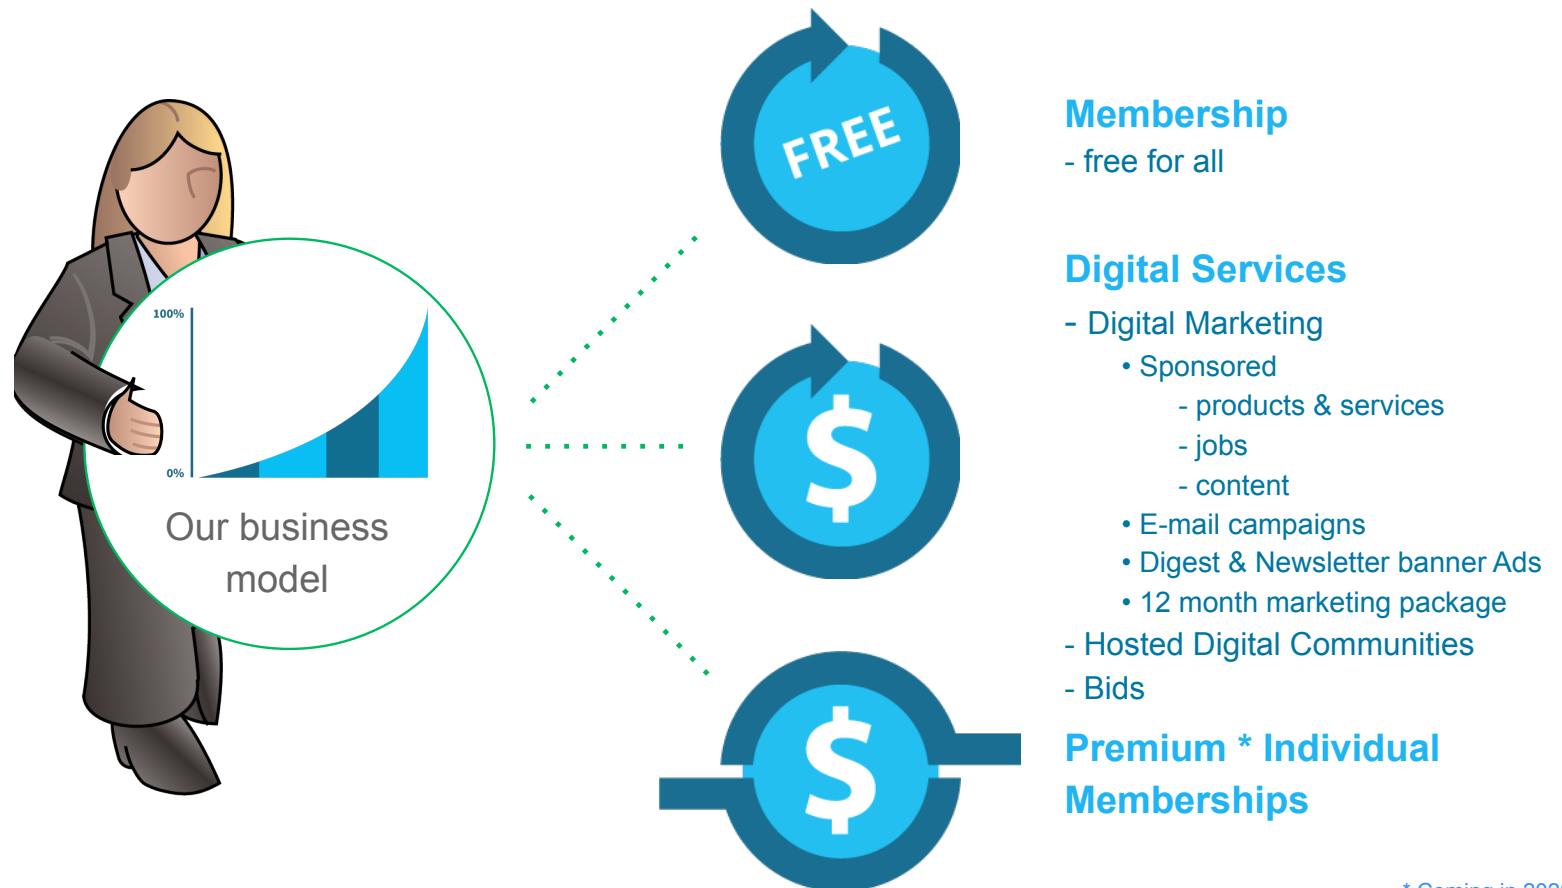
100%

0%

Our business model

FREE

$

$

Membership
- free for all

Digital Services
- Digital Marketing
• Sponsored
- products & services
- jobs
- content
• E-mail campaigns
• Digest & Newsletter banner Ads
• 12 month marketing package
- Hosted Digital Communities
- Bids

Premium * Individual Memberships

* Coming in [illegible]